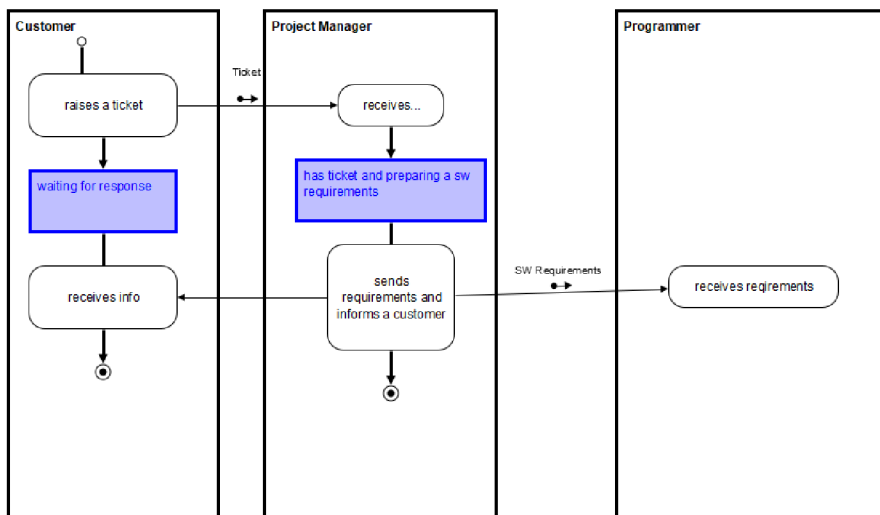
Customer

Project Manager

Programmer

raises a ticket

Ticket

receives...

waiting for response

has ticket and preparing a sw requirements

sends requirements and informs a customer

SW Requirements

receives reqirements

receives info